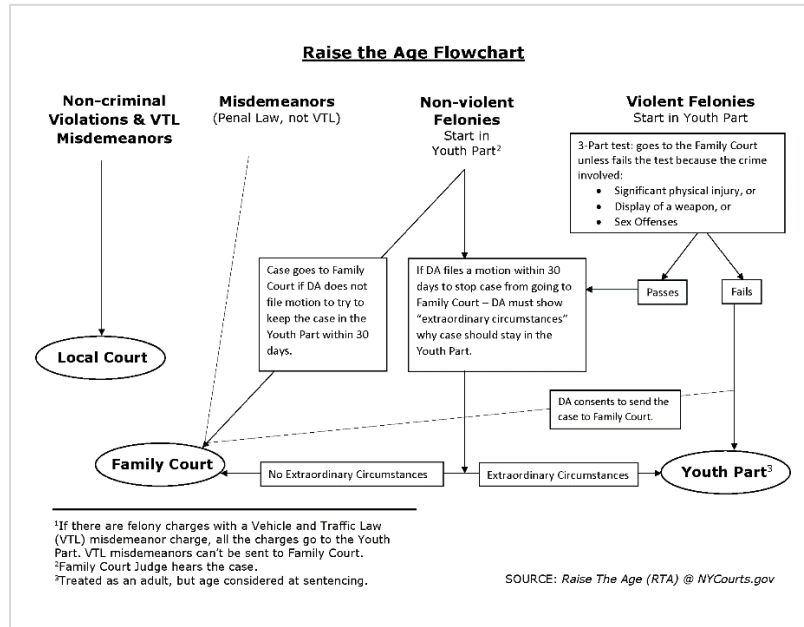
Raise the Age Flowchart

Non-criminal Violations & VTL Misdemeanors

Misdemeanors
(Penal Law, not VTL)

Non-violent Felonies
Start in Youth Part$^2$

Violent Felonies
Start in Youth Part

3-Part test: goes to the Family Court unless fails the test because the crime involved:
- Significant physical injury, or
- Display of a weapon, or
- Sex Offenses

Case goes to Family Court if DA does not file motion to try to keep the case in the Youth Part within 30 days.

If DA files a motion within 30 days to stop case from going to Family Court – DA must show "extraordinary circumstances" why case should stay in the Youth Part.

Passes

Fails

Local Court

DA consents to send the case to Family Court.

Family Court

No Extraordinary Circumstances

Extraordinary Circumstances

Youth Part$^3$

$^1$If there are felony charges with a Vehicle and Traffic Law (VTL) misdemeanor charge, all the charges go to the Youth Part. VTL misdemeanors can't be sent to Family Court.
$^2$Family Court Judge hears the case.
$^3$Treated as an adult, but age considered at sentencing.

SOURCE: Raise The Age (RTA) @ NYCourts.gov